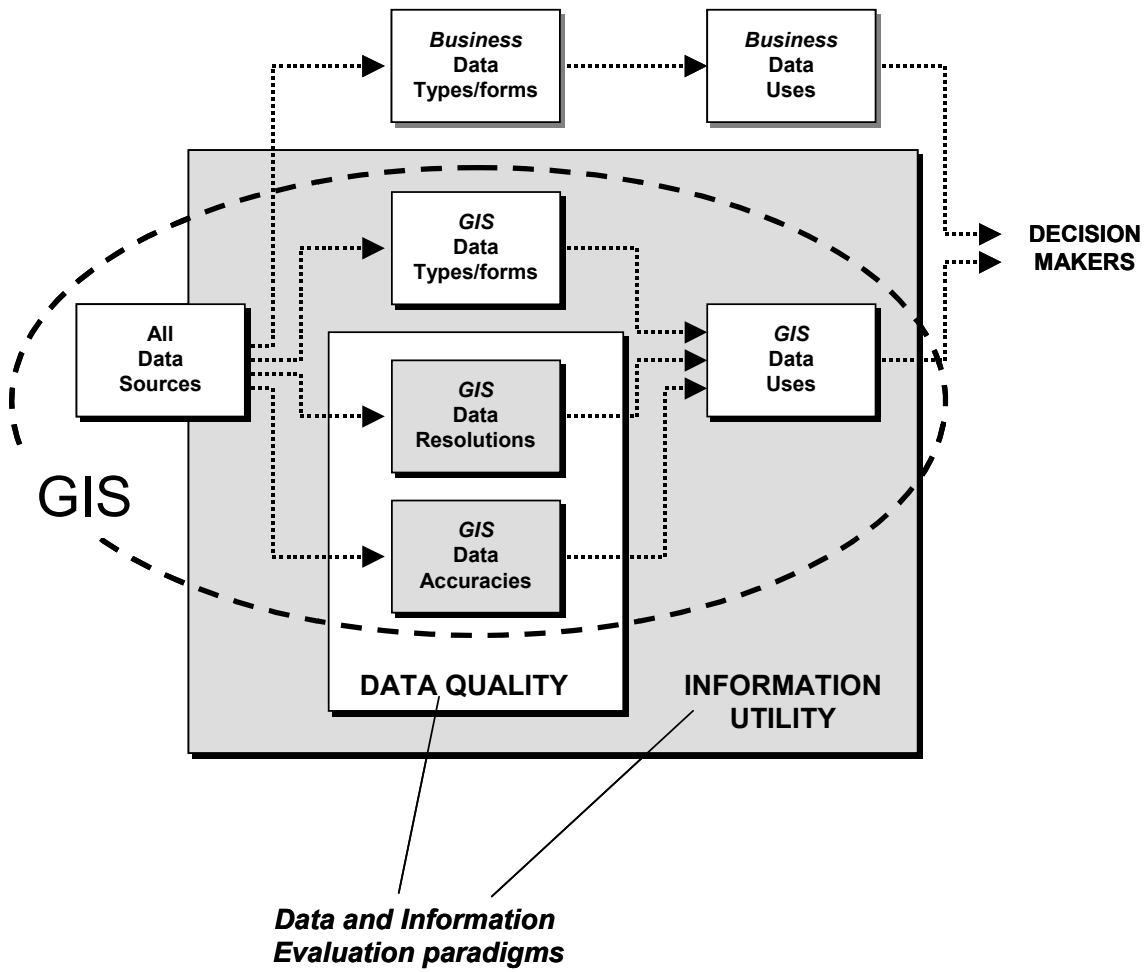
Business Data Types/forms

Business Data Uses

GIS Data Types/forms

DECISION MAKERS

All Data Sources

GIS Data Uses

GIS Data Resolutions

GIS

GIS Data Accuracies

DATA QUALITY

INFORMATION UTILITY

Data and Information Evaluation paradigms